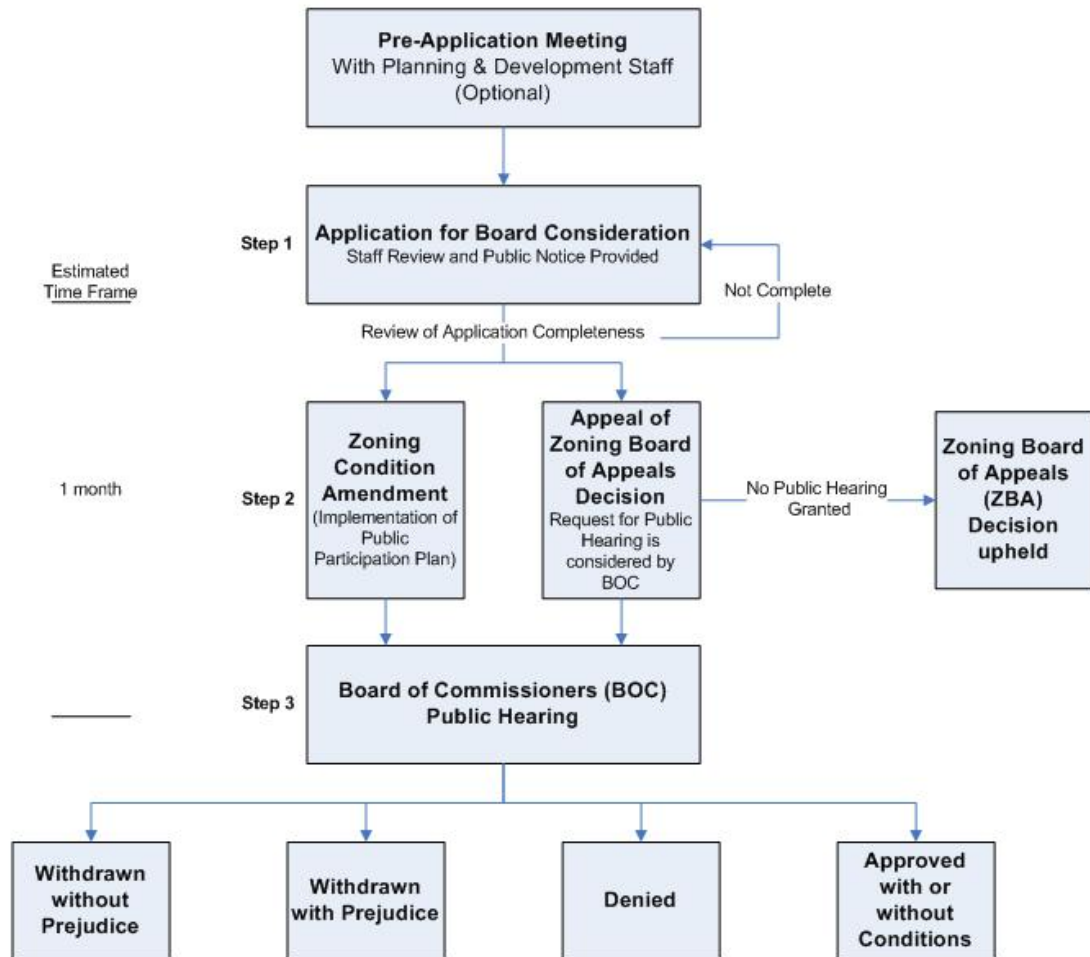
Pre-Application Meeting
With Planning & Development Staff
(Optional)

Estimated
Time Frame

Step 1

Application for Board Consideration
Staff Review and Public Notice Provided

Not Complete

Review of Application Completeness

1 month

Step 2

Zoning Condition Amendment
(Implementation of Public Participation Plan)

Appeal of Zoning Board of Appeals Decision
Request for Public Hearing is considered by BOC

No Public Hearing Granted

Zoning Board of Appeals (ZBA) Decision upheld

Step 3

Board of Commissioners (BOC)
Public Hearing

Withdrawn without Prejudice

Withdrawn with Prejudice

Denied

Approved with or without Conditions